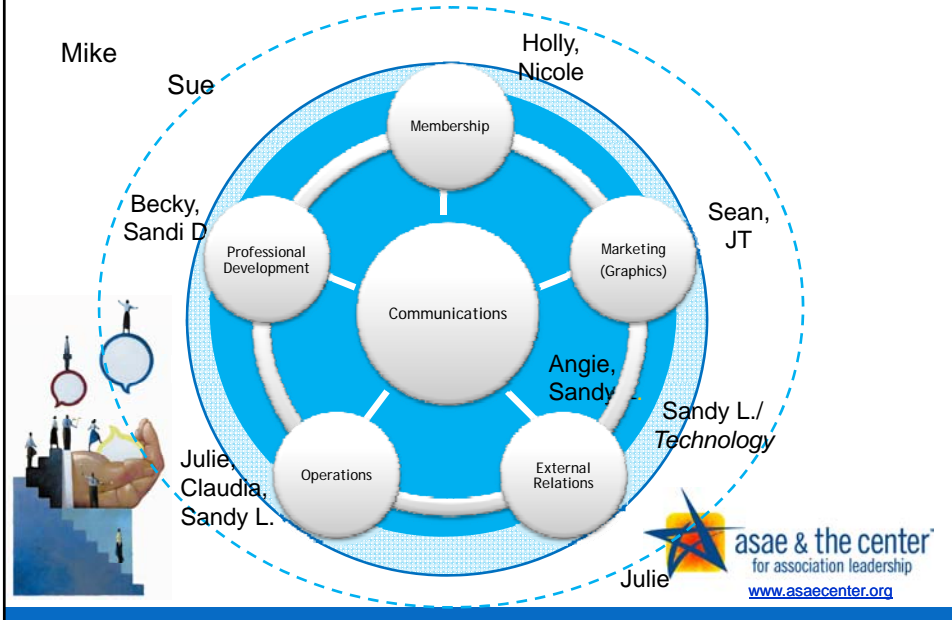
Mike

Sue

Holly, Nicole

Membership

Becky, Sandi D

Professional Development

Sean, JT

Marketing (Graphics)

Communications

Angie, Sandy

Sandy L./ *Technology*

Julie, Claudia, Sandy L.

Operations

External Relations

asae & the center for association leadership

Julie

www.asaecenter.org